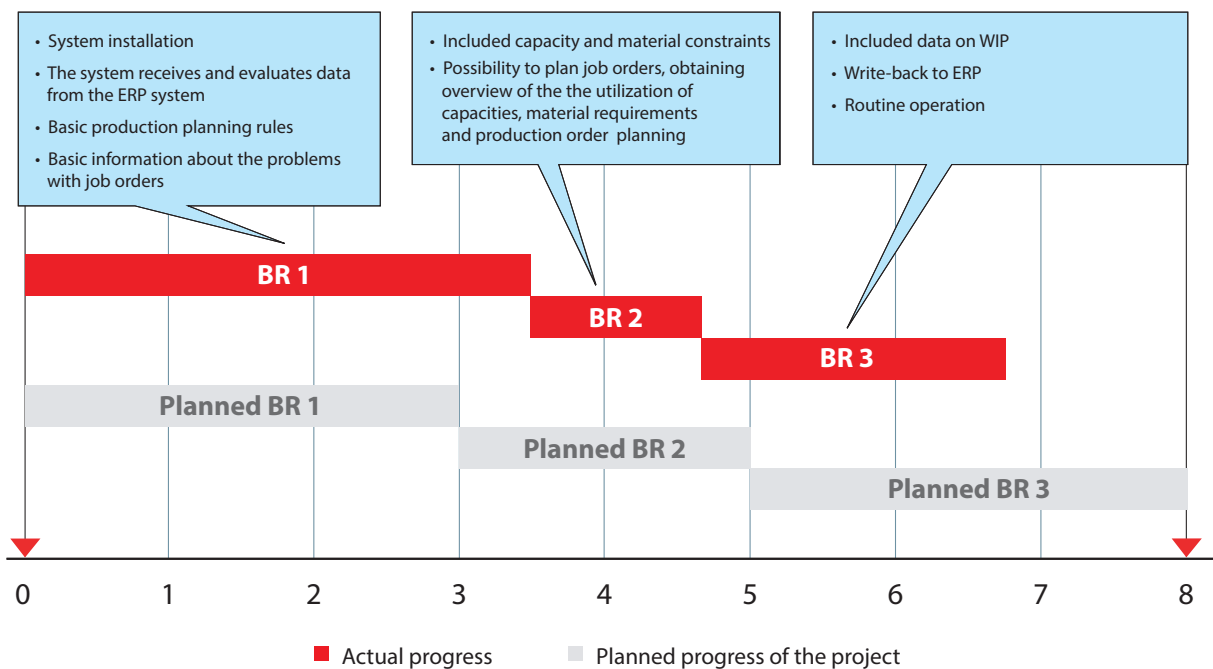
• System installation
• The system receives and evaluates data from the ERP system
• Basic production planning rules
• Basic information about the problems with job orders

• Included capacity and material constraints
• Possibility to plan job orders, obtaining overview of the the utilization of capacities, material requirements and production order planning

• Included data on WIP
• Write-back to ERP
• Routine operation

BR 1

BR 2

BR 3

Planned BR 1

Planned BR 2

Planned BR 3

0 1 2 3 4 5 6 7 8

Actual progress Planned progress of the project